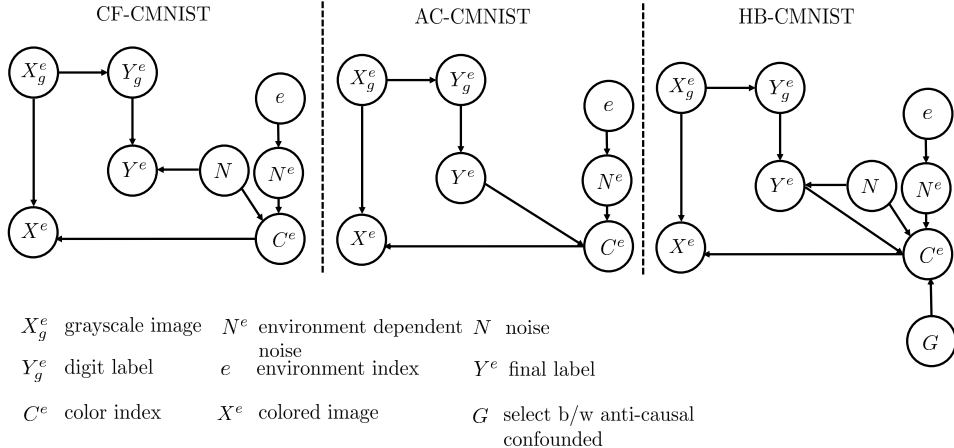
CF-CMNIST

$X_g^e$ $Y_g^e$ $e$ $Y^e$ $N$ $N^e$ $X^e$ $C^e$

AC-CMNIST

$X_g^e$ $Y_g^e$ $e$ $Y^e$ $N^e$ $X^e$ $C^e$

HB-CMNIST

$X_g^e$ $Y_g^e$ $e$ $Y^e$ $N$ $N^e$ $X^e$ $C^e$ $G$

$X_g^e$ grayscale image $N^e$ environment dependent noise $N$ noise

$Y_g^e$ digit label $e$ environment index $Y^e$ final label

$C^e$ color index $X^e$ colored image $G$ select b/w anti-causal confounded